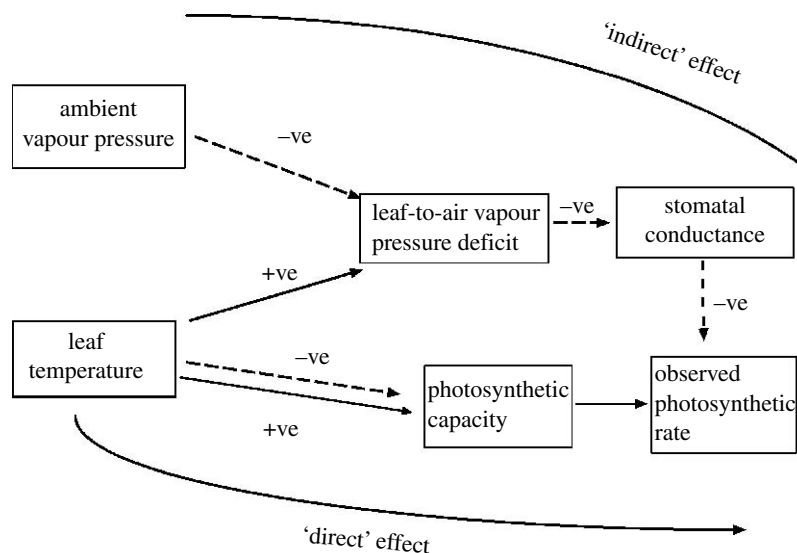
'indirect' effect

ambient vapour pressure

–ve

leaf-to-air vapour pressure deficit

–ve

stomatal conductance

+ve

–ve

leaf temperature

–ve

photosynthetic capacity

observed photosynthetic rate

+ve

'direct' effect